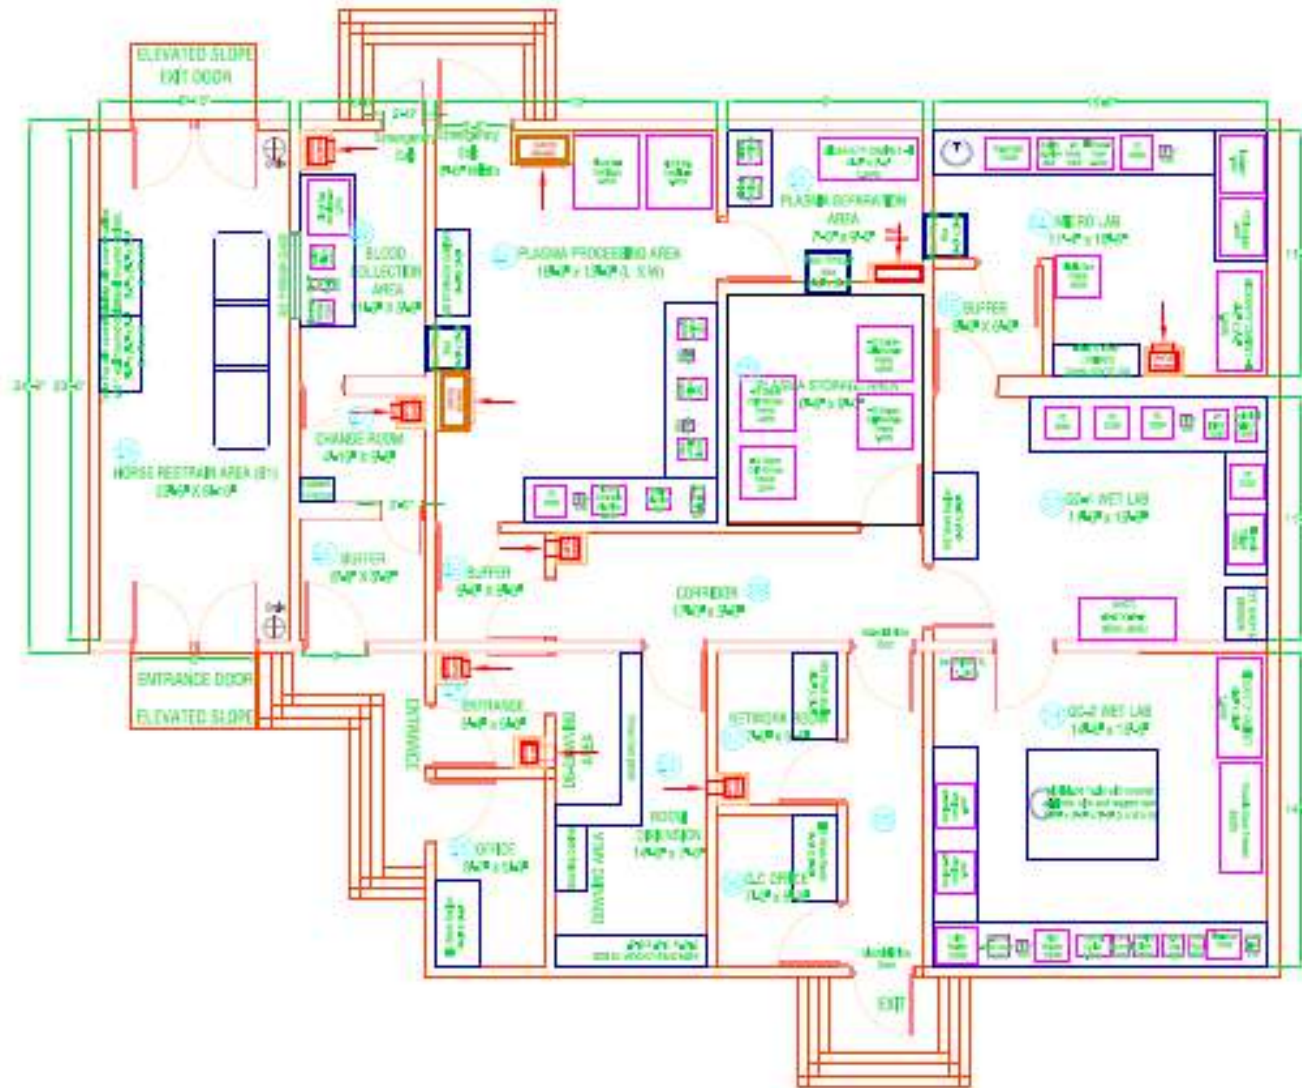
ELEVATED SLOPE
EXIT DOOR

Emergency Exit

PLASMA PROCESSING AREA

PLASMA SEPARATION AREA

MICRO LAB

BLOOD COLLECTION AREA

BUFFER

PLASMA STORAGE AREA

CHANGE ROOM

HORSE RESTRAIN AREA

BUFFER

BUFFER

CORRIDOR

QC-I WET LAB

ENTRANCE DOOR
ELEVATED SLOPE

ENTRANCE

ENTRANCE

NETWORK ROOM

QC-II WET LAB

DRESSING AREA

OFFICE

DINNING AREA

ROOM

QC OFFICE

EXIT